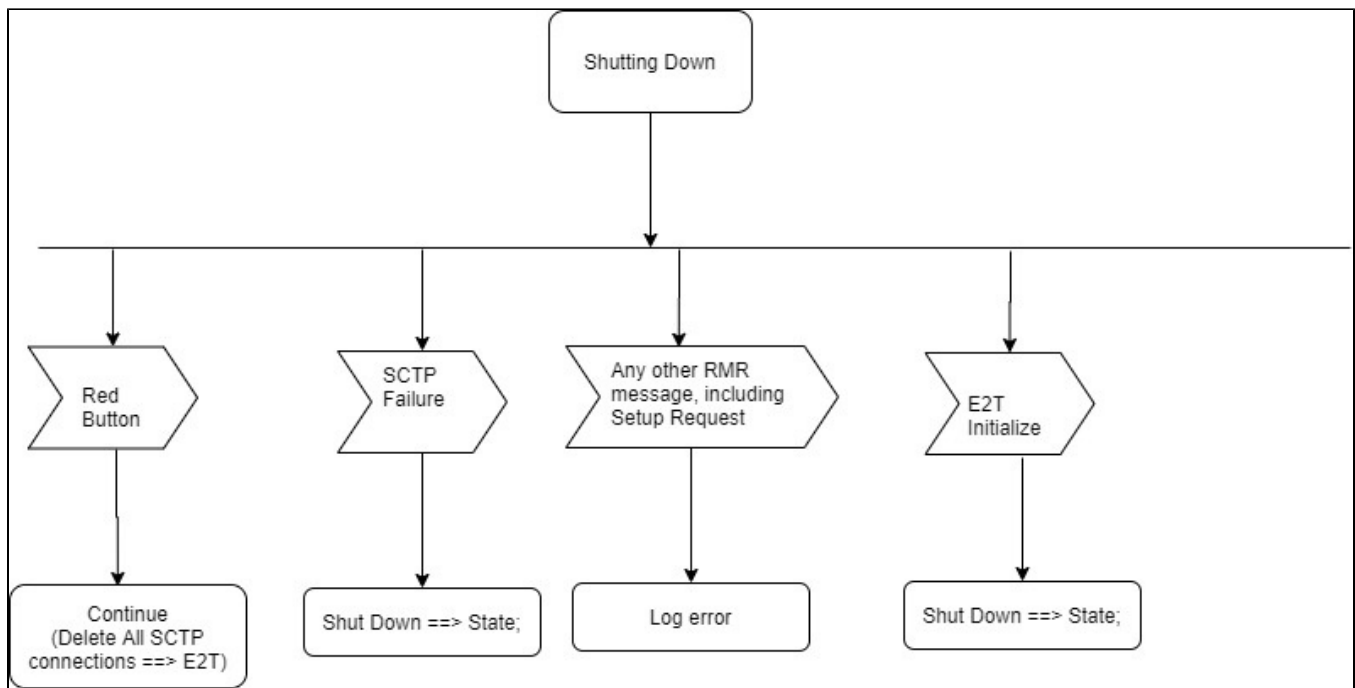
Shutting Down

Red Button

SCTP Failure

Any other RMR message, including Setup Request

E2T Initialize

Continue (Delete All SCTP connections ==> E2T)

Shut Down ==> State;

Log error

Shut Down ==> State;